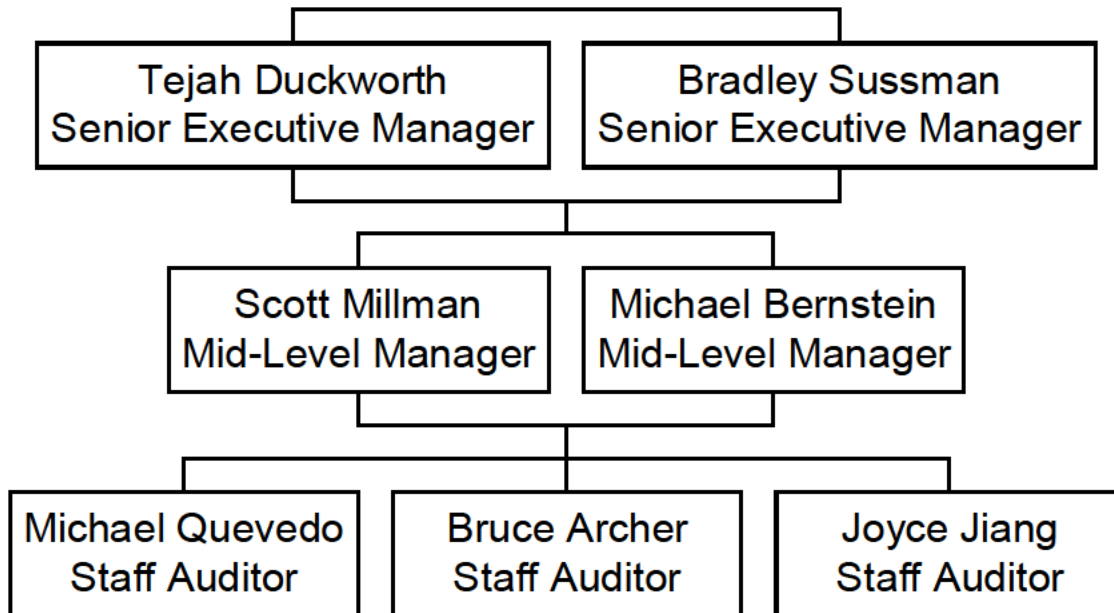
Tejah Duckworth
Senior Executive Manager

Bradley Sussman
Senior Executive Manager

Scott Millman
Mid-Level Manager

Michael Bernstein
Mid-Level Manager

Michael Quevedo
Staff Auditor

Bruce Archer
Staff Auditor

Joyce Jiang
Staff Auditor